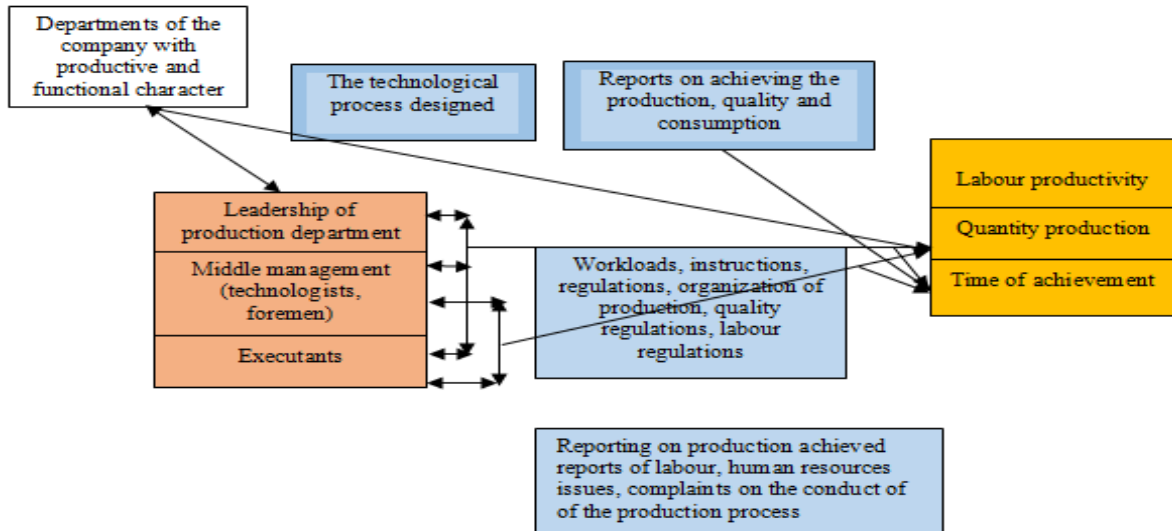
Departments of the company with productive and functional character

The technological process designed

Reports on achieving the production, quality and consumption

Labour productivity

Quantity production

Time of achievement

Leadership of production department

Middle management (technologists, foremen)

Executants

Workloads, instructions, regulations, organization of production, quality regulations, labour regulations

Reporting on production achieved reports of labour, human resources issues, complaints on the conduct of of the production process